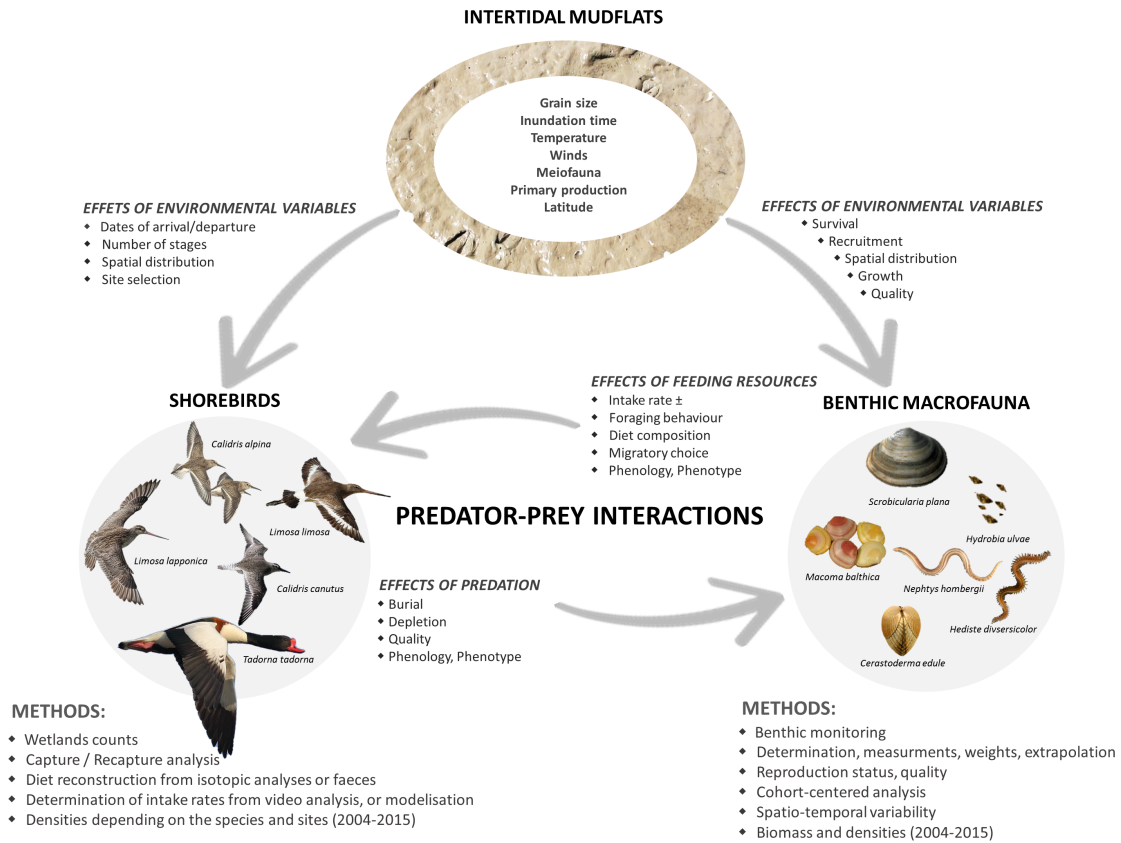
INTERTIDAL MUDFLATS

Grain size
Inundation time
Temperature
Winds
Meiofauna
Primary production
Latitude

EFFETS OF ENVIRONMENTAL VARIABLES
- Dates of arrival/departure
- Number of stages
- Spatial distribution
- Site selection

EFFECTS OF ENVIRONMENTAL VARIABLES
- Survival
- Recruitment
- Spatial distribution
- Growth
- Quality

EFFECTS OF FEEDING RESOURCES
- Intake rate ±
- Foraging behaviour
- Diet composition
- Migratory choice
- Phenology, Phenotype

SHOREBIRDS

Calidris alpina
Limosa limosa
Limosa lapponica
Calidris canutus
Tadorna tadorna

PREDATOR-PREY INTERACTIONS

BENTHIC MACROFAUNA

Scrobicularia plana
Hydrobia ulvae
Macoma balthica
Nephtys hombergii
Hediste divsersicolor
Cerastoderma edule

EFFECTS OF PREDATION
- Burial
- Depletion
- Quality
- Phenology, Phenotype

METHODS:
- Wetlands counts
- Capture / Recapture analysis
- Diet reconstruction from isotopic analyses or faeces
- Determination of intake rates from video analysis, or modelisation
- Densities depending on the species and sites (2004-2015)

METHODS:
- Benthic monitoring
- Determination, measurments, weights, extrapolation
- Reproduction status, quality
- Cohort-centered analysis
- Spatio-temporal variability
- Biomass and densities (2004-2015)